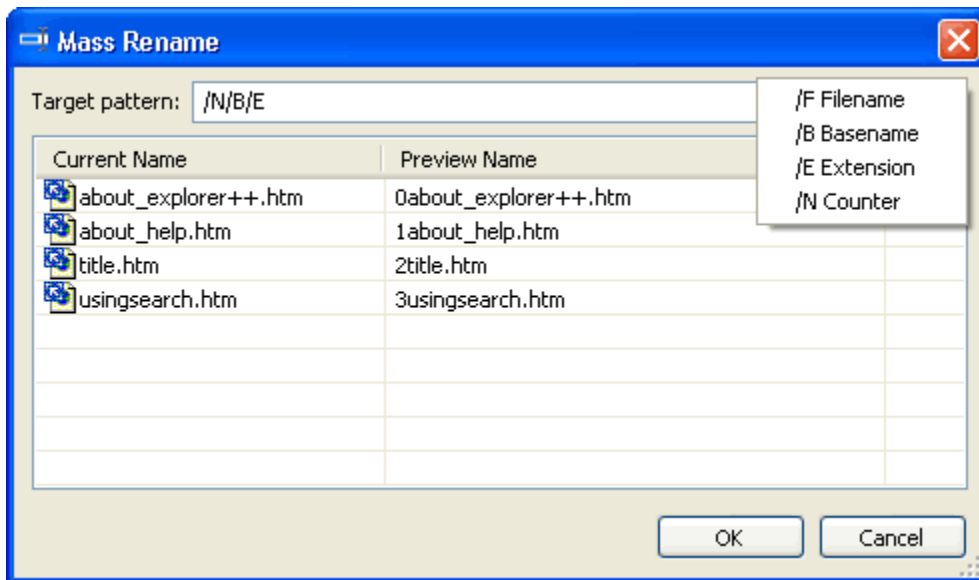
Mass Rename

Target pattern: /N/B/E

/F Filename
/B Basename
/E Extension
/N Counter

| Current Name | Preview Name |
|---|---|
| about_explorer++.htm | 0about_explorer++.htm |
| about_help.htm | 1about_help.htm |
| title.htm | 2title.htm |
| usingsearch.htm | 3usingsearch.htm |

OK Cancel